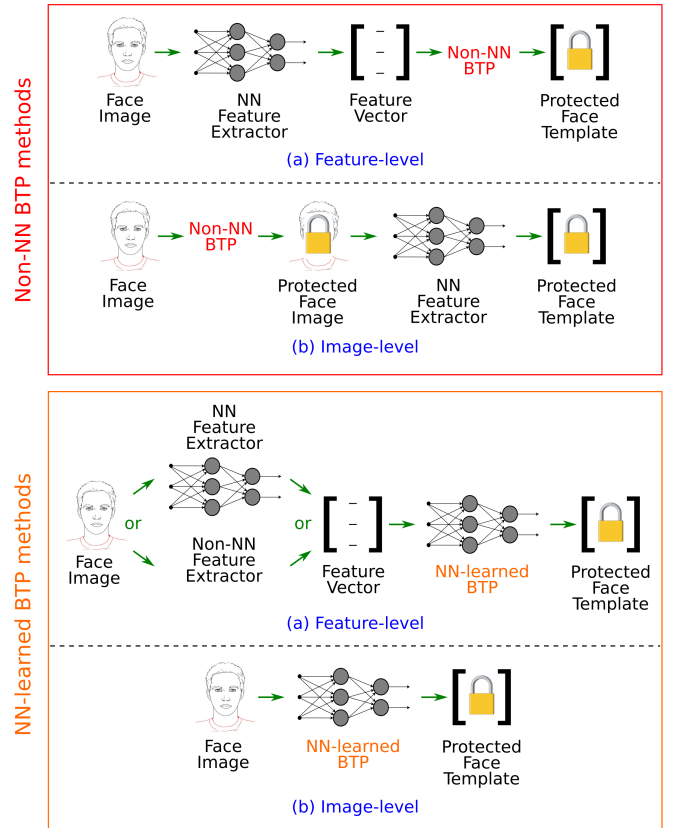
Non-NN BTP methods

Face Image

NN Feature Extractor

Feature Vector

Non-NN BTP

Protected Face Template

(a) Feature-level

Face Image

Non-NN BTP

Protected Face Image

NN Feature Extractor

Protected Face Template

(b) Image-level

NN-learned BTP methods

NN Feature Extractor

Face Image

or

Non-NN Feature Extractor

or

Feature Vector

NN-learned BTP

Protected Face Template

(a) Feature-level

Face Image

NN-learned BTP

Protected Face Template

(b) Image-level